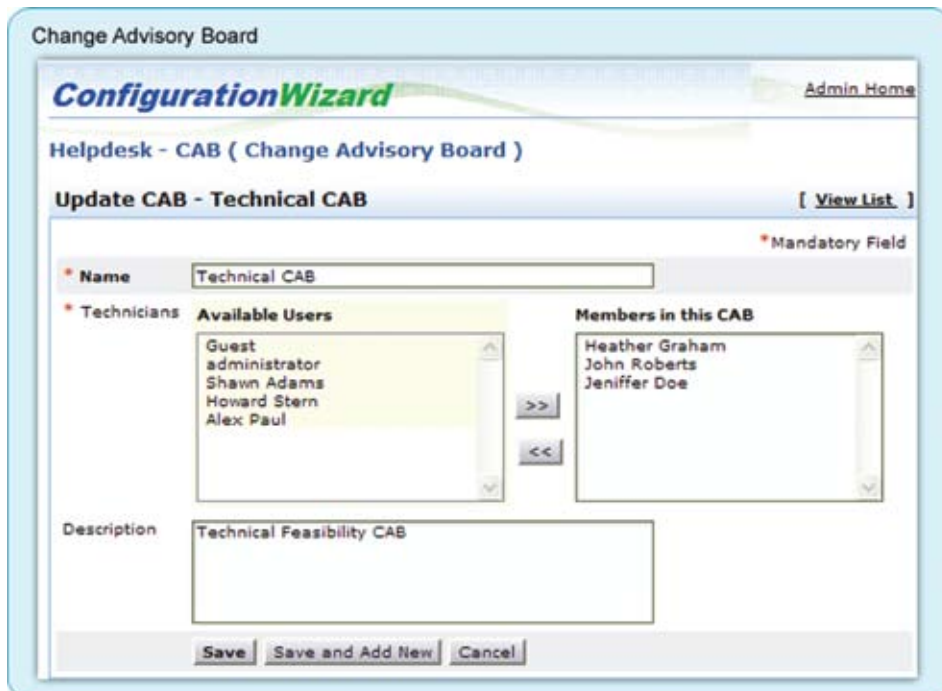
Change Advisory Board

ConfigurationWizard

Admin Home

Helpdesk - CAB ( Change Advisory Board )

Update CAB - Technical CAB

[ View List ]

*Mandatory Field

* Name Technical CAB

* Technicians

Available Users

Guest
administrator
Shawn Adams
Howard Stern
Alex Paul

>>

<<

Members in this CAB

Heather Graham
John Roberts
Jeniffer Doe

Description Technical Feasibility CAB

Save Save and Add New Cancel